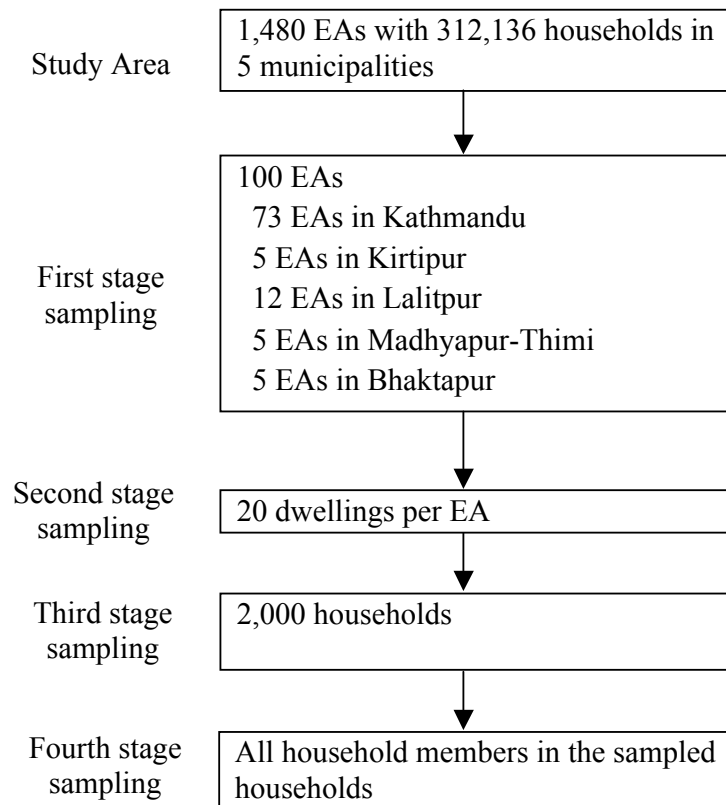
Study Area

1,480 EAs with 312,136 households in 5 municipalities

First stage sampling

100 EAs
73 EAs in Kathmandu
5 EAs in Kirtipur
12 EAs in Lalitpur
5 EAs in Madhyapur-Thimi
5 EAs in Bhaktapur

Second stage sampling

20 dwellings per EA

Third stage sampling

2,000 households

Fourth stage sampling

All household members in the sampled households